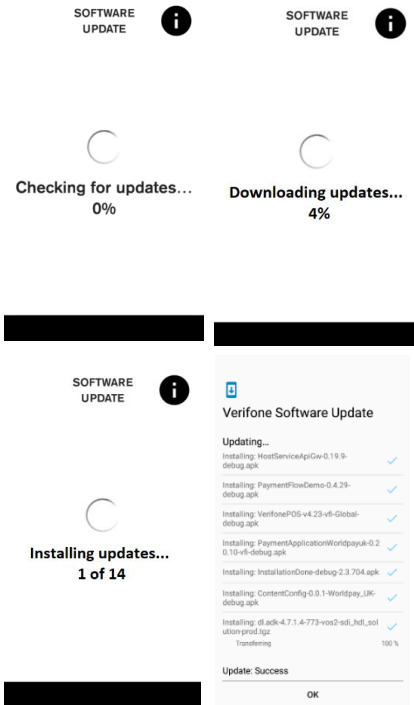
SOFTWARE UPDATE

Checking for updates...
0%

SOFTWARE UPDATE

Downloading updates...
4%

SOFTWARE UPDATE

Installing updates...
1 of 14

Verifone Software Update

Updating...

Installing: HostServiceApiGw-0.19.9-debug.apk

Installing: PaymentFlowDemo-0.4.29-debug.apk

Installing: VerifonePOS-v4.23-v6-Global-debug.apk

Installing: PaymentApplicationWorldpayuk-0.2.0.10-v6-debug.apk

Installing: InstallationDone-debug-2.3.704.apk

Installing: ContentConfig-0.0.1-Worldpay_UK-debug.apk

Installing: dl.adk-4.7.1.4-773-vos2-sdi_hdl_solution-prod.tgz
Transferring 100 %

Update: Success

OK